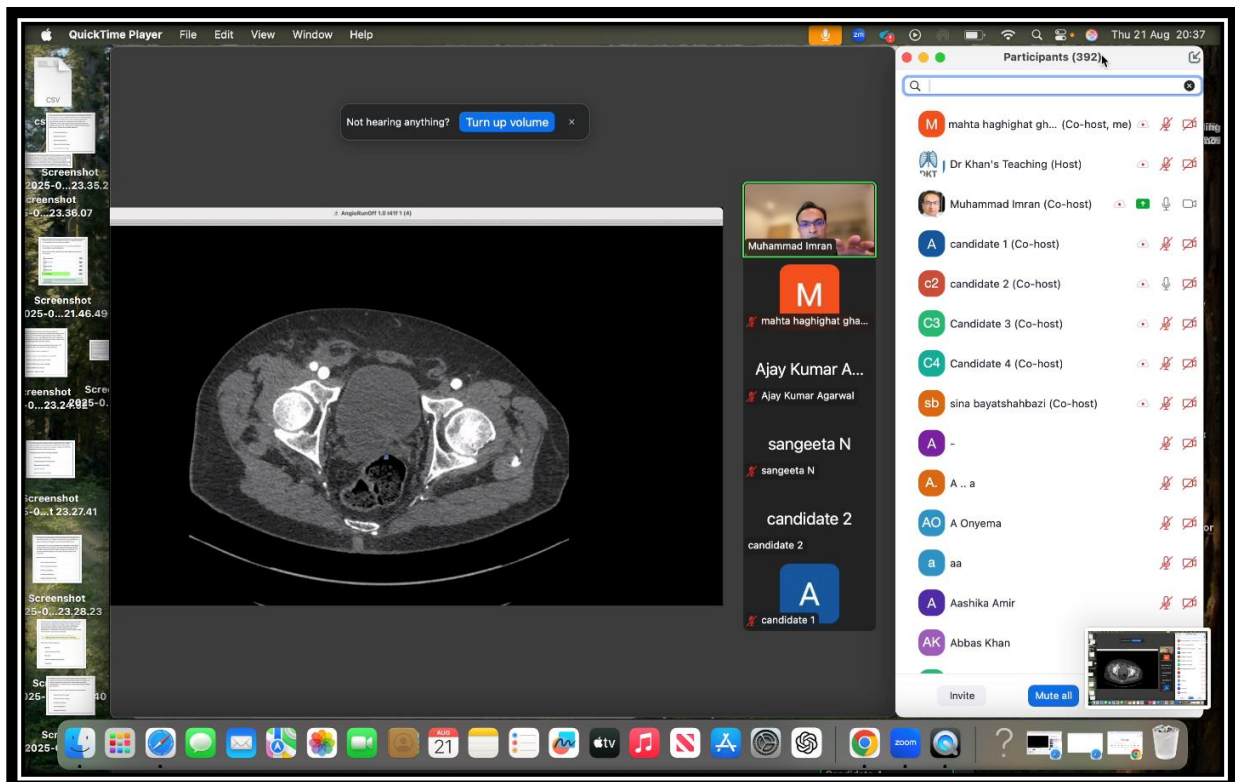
QuickTime Player File Edit View Window Help

Thu 21 Aug 20:37

CSV

cs

Screenshot 2025-0...23.35.2

creenshot -0...23.36.07

Screenshot 025-0...21.46.49

reenshot -0...23.24.59

Scre 2025-0.

Screenshot -0...t 23.27.41

Screenshot 25-0...23.28.23

Sc 025- 40

Scr 2025-

Not hearing anything? Turn up volume ×

AngioRunOff 1.0 I41f 1 (4)

Muhammad Imran

M

mahta haghighat gha...

Ajay Kumar A...

Ajay Kumar Agarwal

sangeeta N

sangeeta N

candidate 2

candidate 2

A

candidate 1

Participants (392)

M mahta haghighat gh... (Co-host, me)

DKT Dr Khan's Teaching (Host)

Muhammad Imran (Co-host)

A candidate 1 (Co-host)

c2 candidate 2 (Co-host)

C3 Candidate 3 (Co-host)

C4 Candidate 4 (Co-host)

sb sina bayatshahbazi (Co-host)

A -

A. A .. a

AO A Onyema

a aa

A Aashika Amir

AK Abbas Khan

Invite

Mute all

AUG 21

tv

zoom